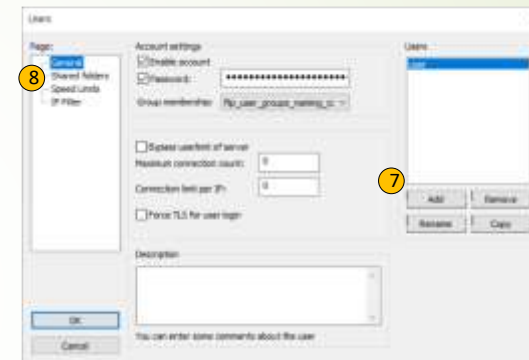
Users

Page:
General
Shared folders
Speed Limits
IP Filter

8

Account settings
Enable account
Password:
••••••••••••••••••••••••••••
Group membership:
ftp_user_groups_making_c

Bypass userlimit of server
Maximum connection count:
0
Connection limit per IP:
0
Force TLS for user login

Description

You can enter some comments about the user

Users
user

7

Add
Remove
Rename
Copy

OK
Cancel